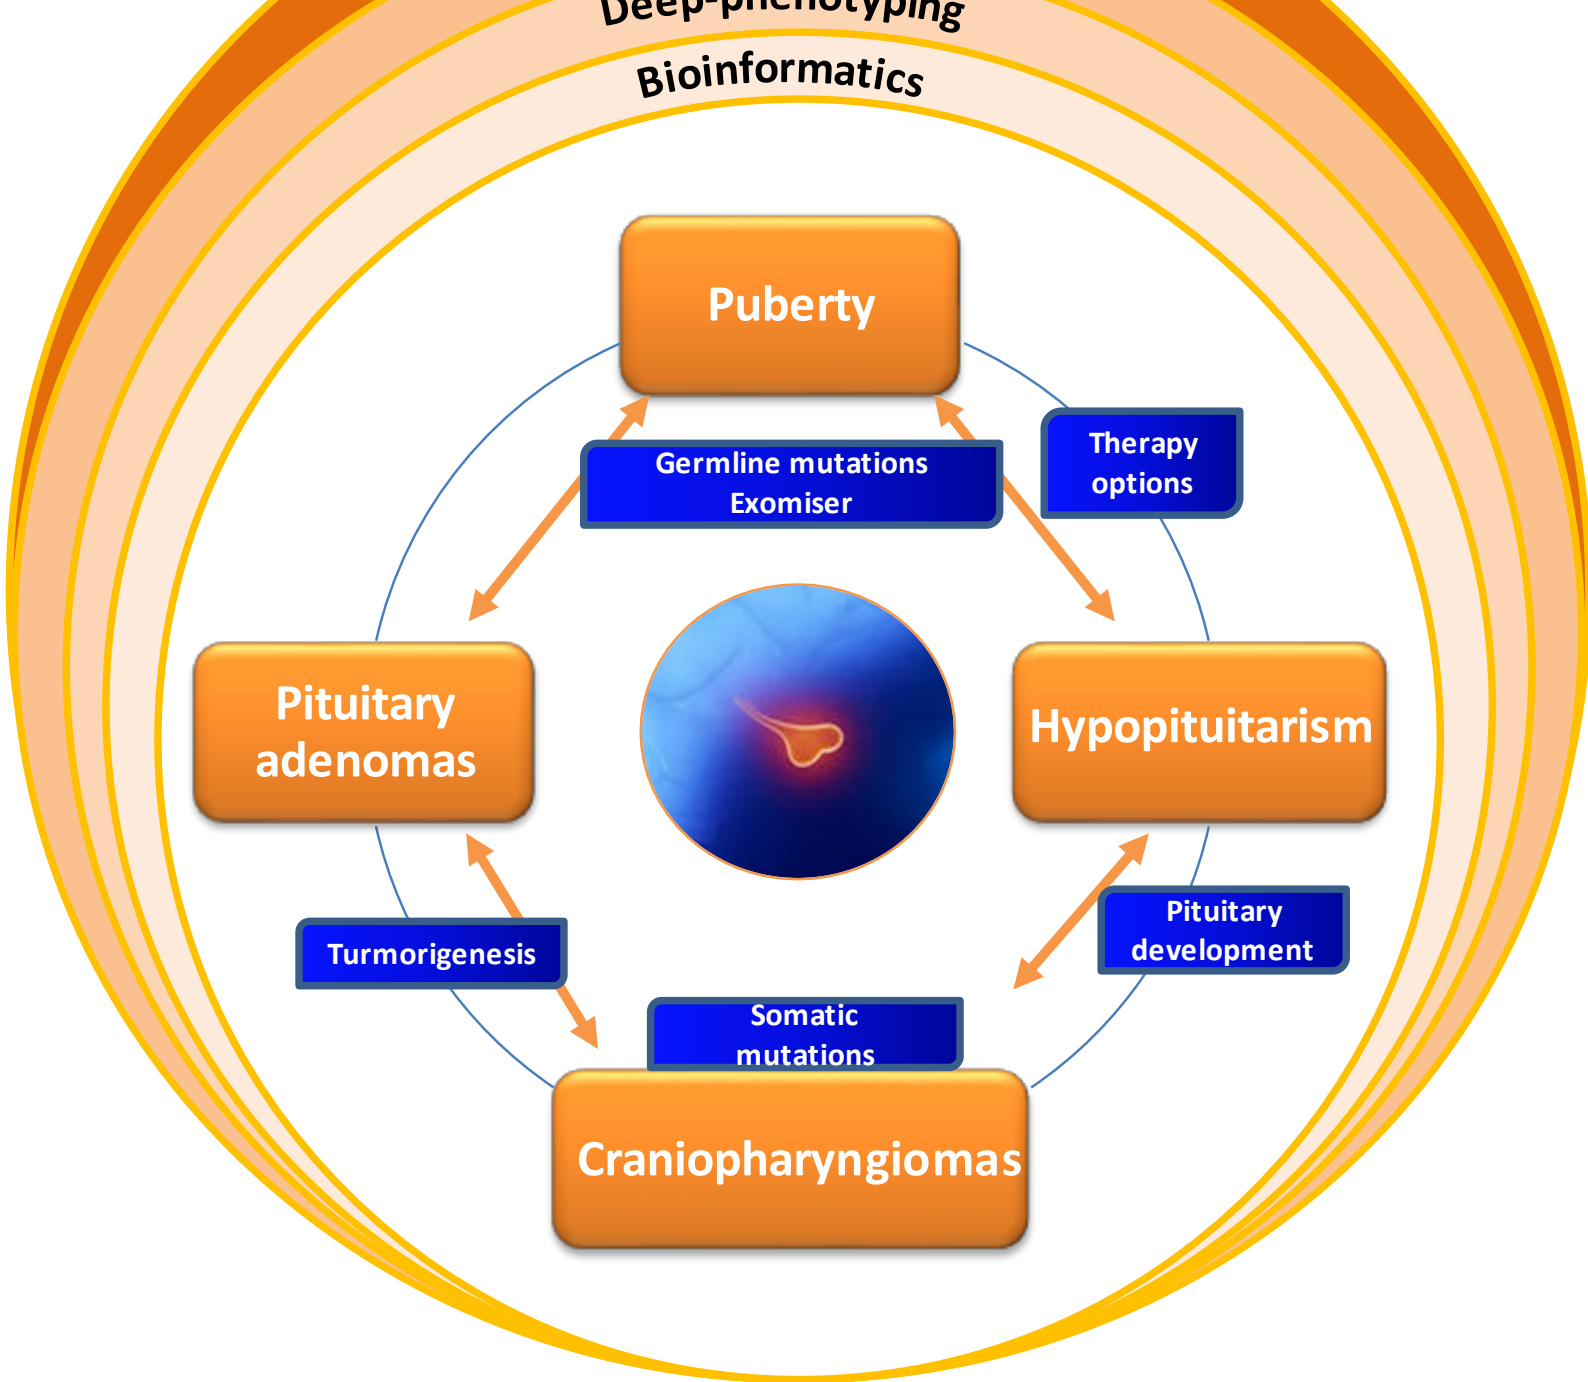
Deep-phenotyping

Bioinformatics

Puberty

Germline mutations
Exomiser

Therapy options

Pituitary adenomas

Hypopituitarism

Turmorigenesis

Pituitary development

Somatic mutations

Craniopharyngiomas